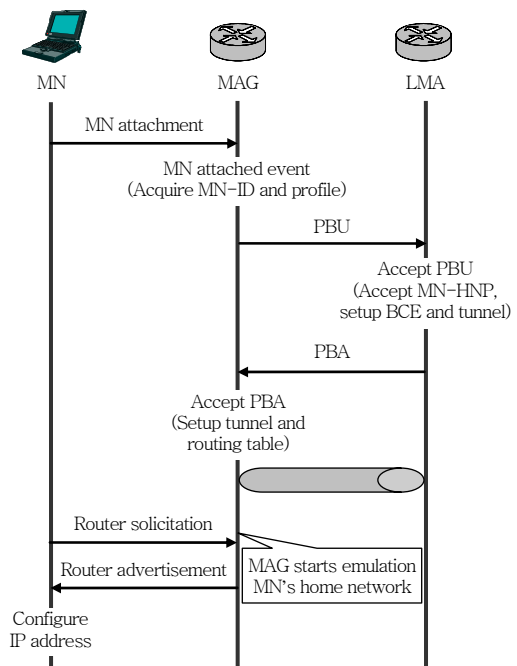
MN

MAG

LMA

MN attachment

MN attached event
(Acquire MN-ID and profile)

PBU

Accept PBU
(Accept MN-HNP, setup BCE and tunnel)

PBA

Accept PBA
(Setup tunnel and routing table)

Router solicitation

MAG starts emulation
MN's home network

Router advertisement

Configure
IP address